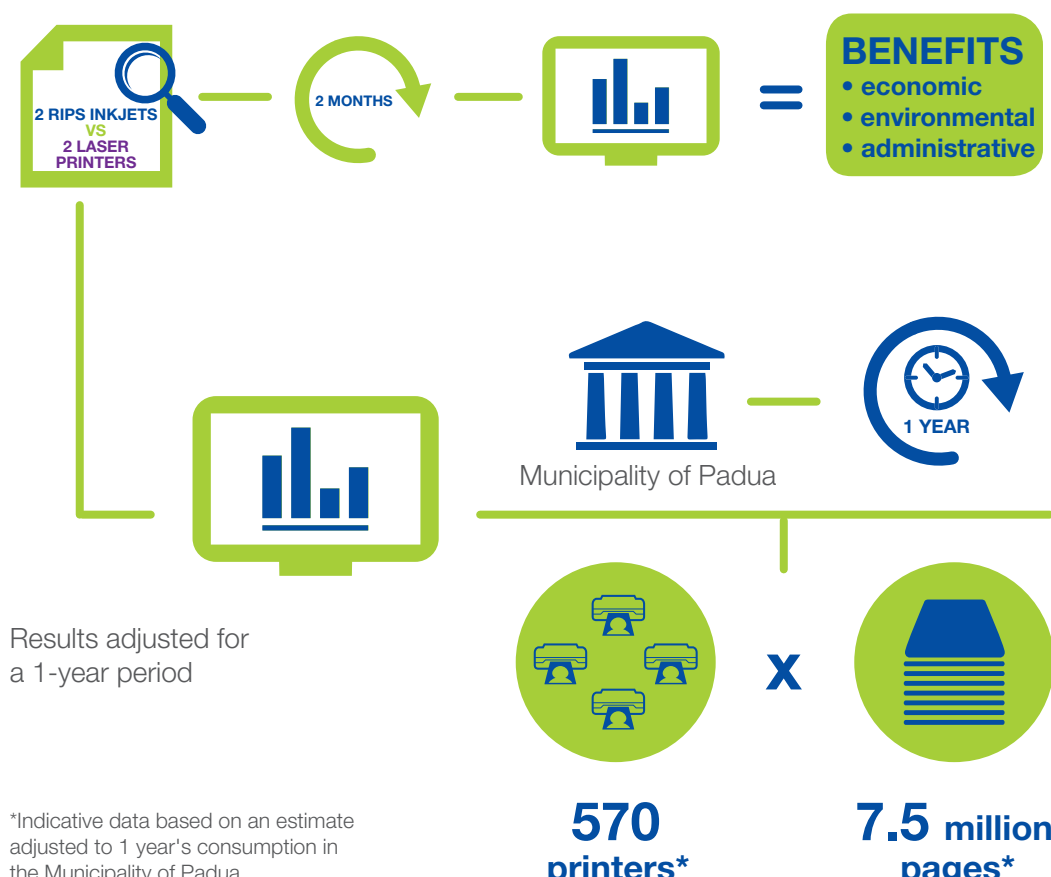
2 RIPS INKJETS
VS
2 LASER PRINTERS

2 MONTHS

=

BENEFITS
• economic
• environmental
• administrative

Municipality of Padua

1 YEAR

Results adjusted for a 1-year period

x

*Indicative data based on an estimate adjusted to 1 year's consumption in the Municipality of Padua

570 printers*

7.5 million pages*